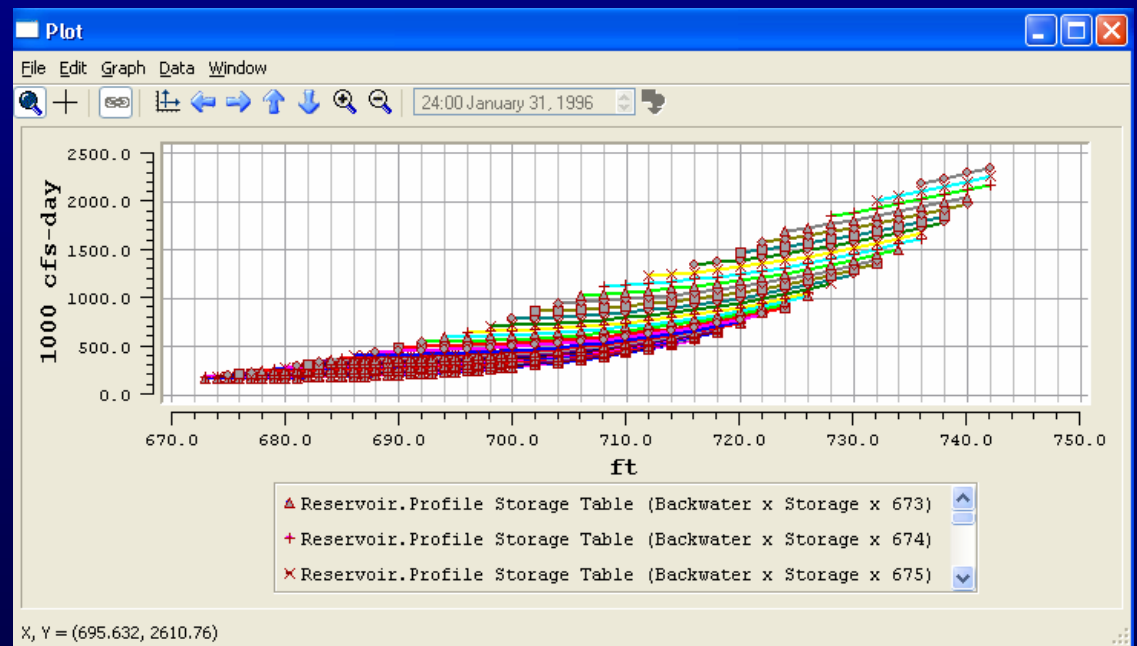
Plot

File Edit Graph Data Window

24:00 January 31, 1996

1000 cfs-day

2500.0
2000.0
1500.0
1000.0
500.0
0.0

670.0 680.0 690.0 700.0 710.0 720.0 730.0 740.0 750.0

ft

Reservoir.Profile Storage Table (Backwater x Storage x 673)
Reservoir.Profile Storage Table (Backwater x Storage x 674)
Reservoir.Profile Storage Table (Backwater x Storage x 675)

X, Y = (695.632, 2610.76)